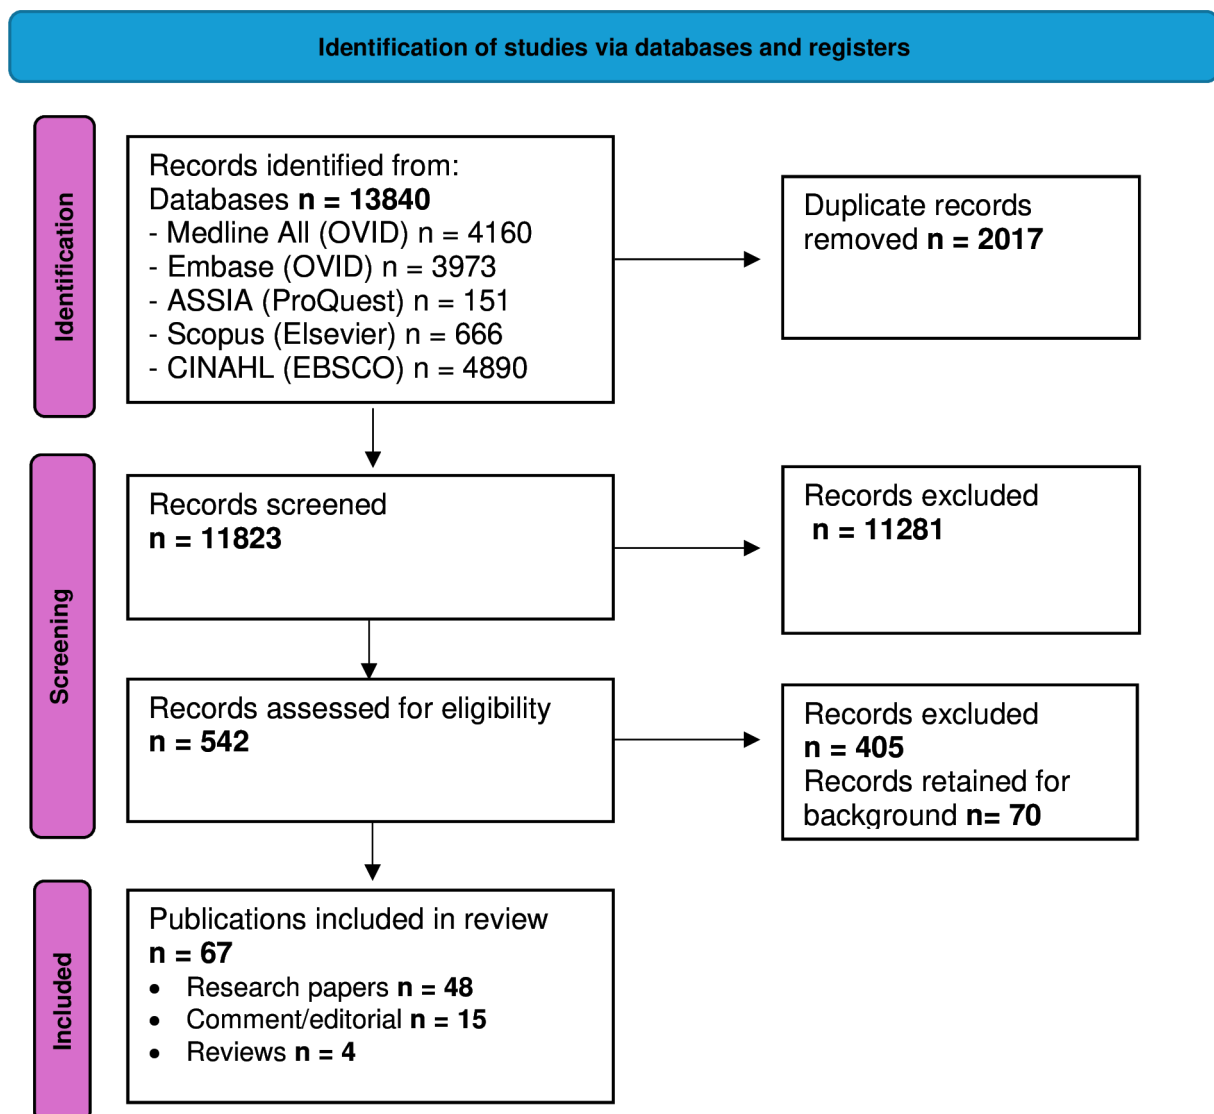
Identification of studies via databases and registers

Identification

Records identified from:
Databases **n = 13840**
- Medline All (OVID) n = 4160
- Embase (OVID) n = 3973
- ASSIA (ProQuest) n = 151
- Scopus (Elsevier) n = 666
- CINAHL (EBSCO) n = 4890

Duplicate records removed **n = 2017**

Screening

Records screened
**n = 11823**

Records excluded
**n = 11281**

Records assessed for eligibility
**n = 542**

Records excluded
**n = 405**
Records retained for background **n= 70**

Included

Publications included in review
**n = 67**
• Research papers **n = 48**
• Comment/editorial **n = 15**
• Reviews **n = 4**